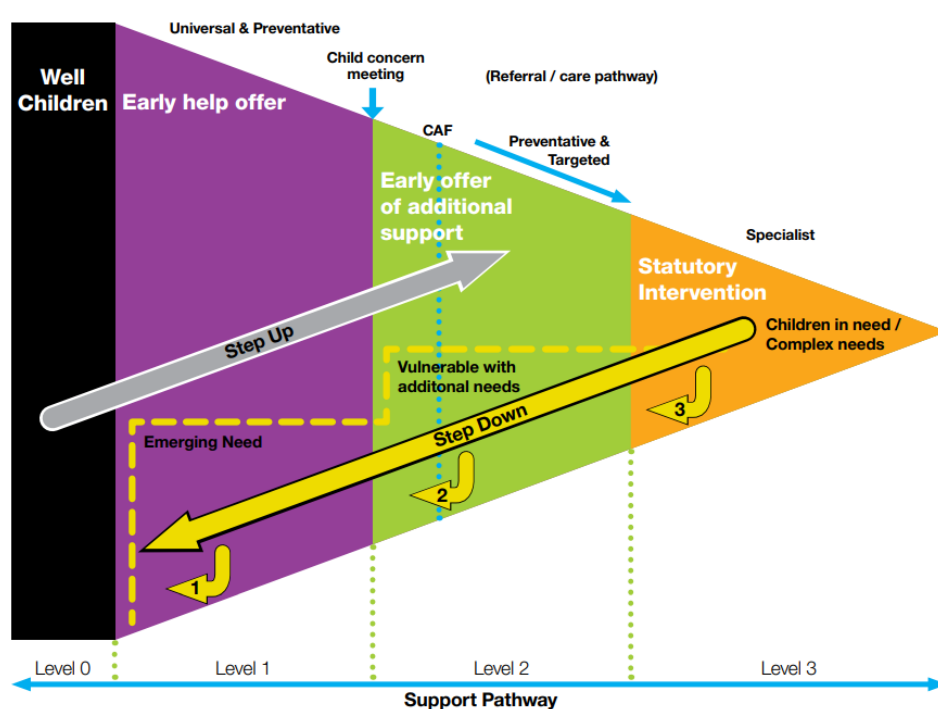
Universal & Preventative

Well Children

Early help offer

Child concern meeting

(Referral / care pathway)

CAF

Preventative & Targeted

Early offer of additional support

Specialist

Statutory Intervention

Step Up

Children in need / Complex needs

Vulnerable with additonal needs

Step Down

3

Emerging Need

2

1

Level 0

Level 1

Level 2

Level 3

Support Pathway